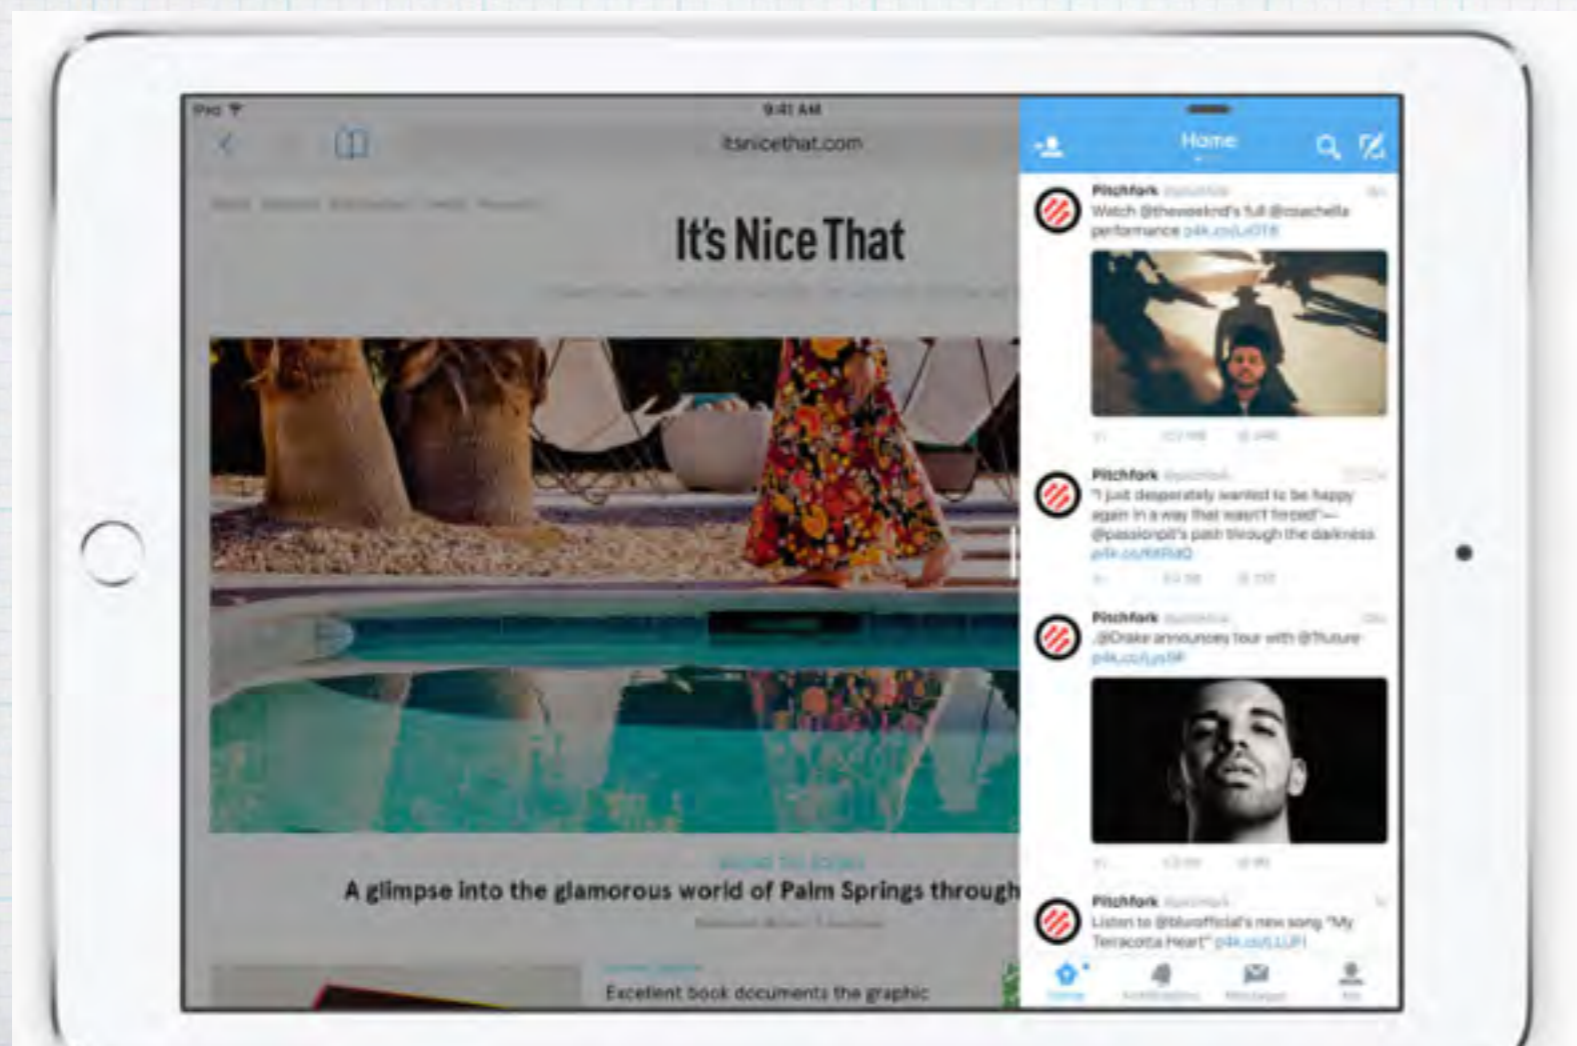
iPad
9:41 AM
itsnicethat.com

It's Nice That

A glimpse into the glamorous world of Palm Springs through

Excellent book documents the graphic

Home

Pitchfork
Watch @theweeknd's full @coachella performance p4k.co/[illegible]

Pitchfork
"I just desperately wanted to be happy again in a way that wasn't forced"—@passionpit's path through the darkness p4k.co/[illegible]

Pitchfork
.@Drake announces tour with @1future p4k.co/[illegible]

Pitchfork
Listen to @bluroffical's new song "My Terracotta Heart" p4k.co/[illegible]